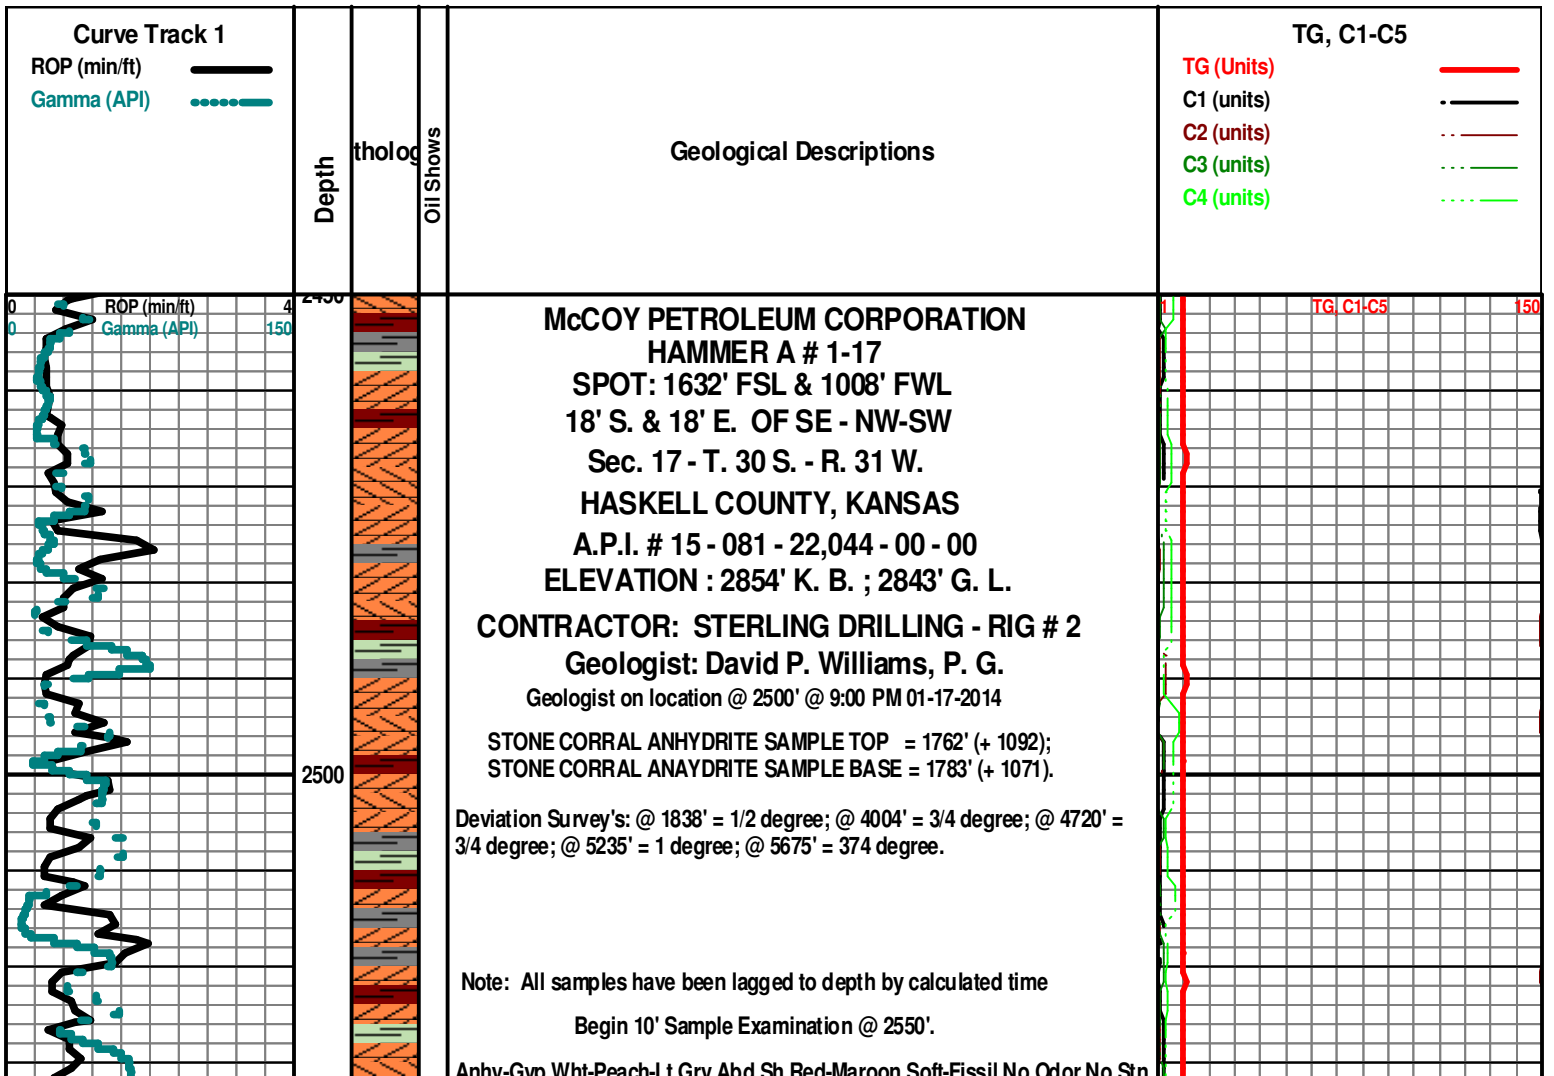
Curve Track 1
ROP (min/ft)
Gamma (API)

Depth

tholog

Oil Shows

Geological Descriptions

TG, C1-C5
TG (Units)
C1 (units)
C2 (units)
C3 (units)
C4 (units)

0 ROP (min/ft) 4
0 Gamma (API) 150

2450

1 TG, C1-C5 150

McCOY PETROLEUM CORPORATION
HAMMER A # 1-17
SPOT: 1632' FSL & 1008' FWL
18' S. & 18' E. OF SE - NW-SW
Sec. 17 - T. 30 S. - R. 31 W.
HASKELL COUNTY, KANSAS
A.P.I. # 15 - 081 - 22,044 - 00 - 00
ELEVATION : 2854' K. B. ; 2843' G. L.

CONTRACTOR: STERLING DRILLING - RIG # 2
Geologist: David P. Williams, P. G.
Geologist on location @ 2500' @ 9:00 PM 01-17-2014

STONE CORRAL ANHYDRITE SAMPLE TOP = 1762' (+ 1092);
STONE CORRAL ANAYDRITE SAMPLE BASE = 1783' (+ 1071).

2500

Deviation Survey's: @ 1838' = 1/2 degree; @ 4004' = 3/4 degree; @ 4720' = 3/4 degree; @ 5235' = 1 degree; @ 5675' = 374 degree.

Note: All samples have been lagged to depth by calculated time

Begin 10' Sample Examination @ 2550'.

Anhy-Gyp Wht-Peach-Lt Gry Abd Sh Red-Maroon Soft-Fissil No Odor No Stn